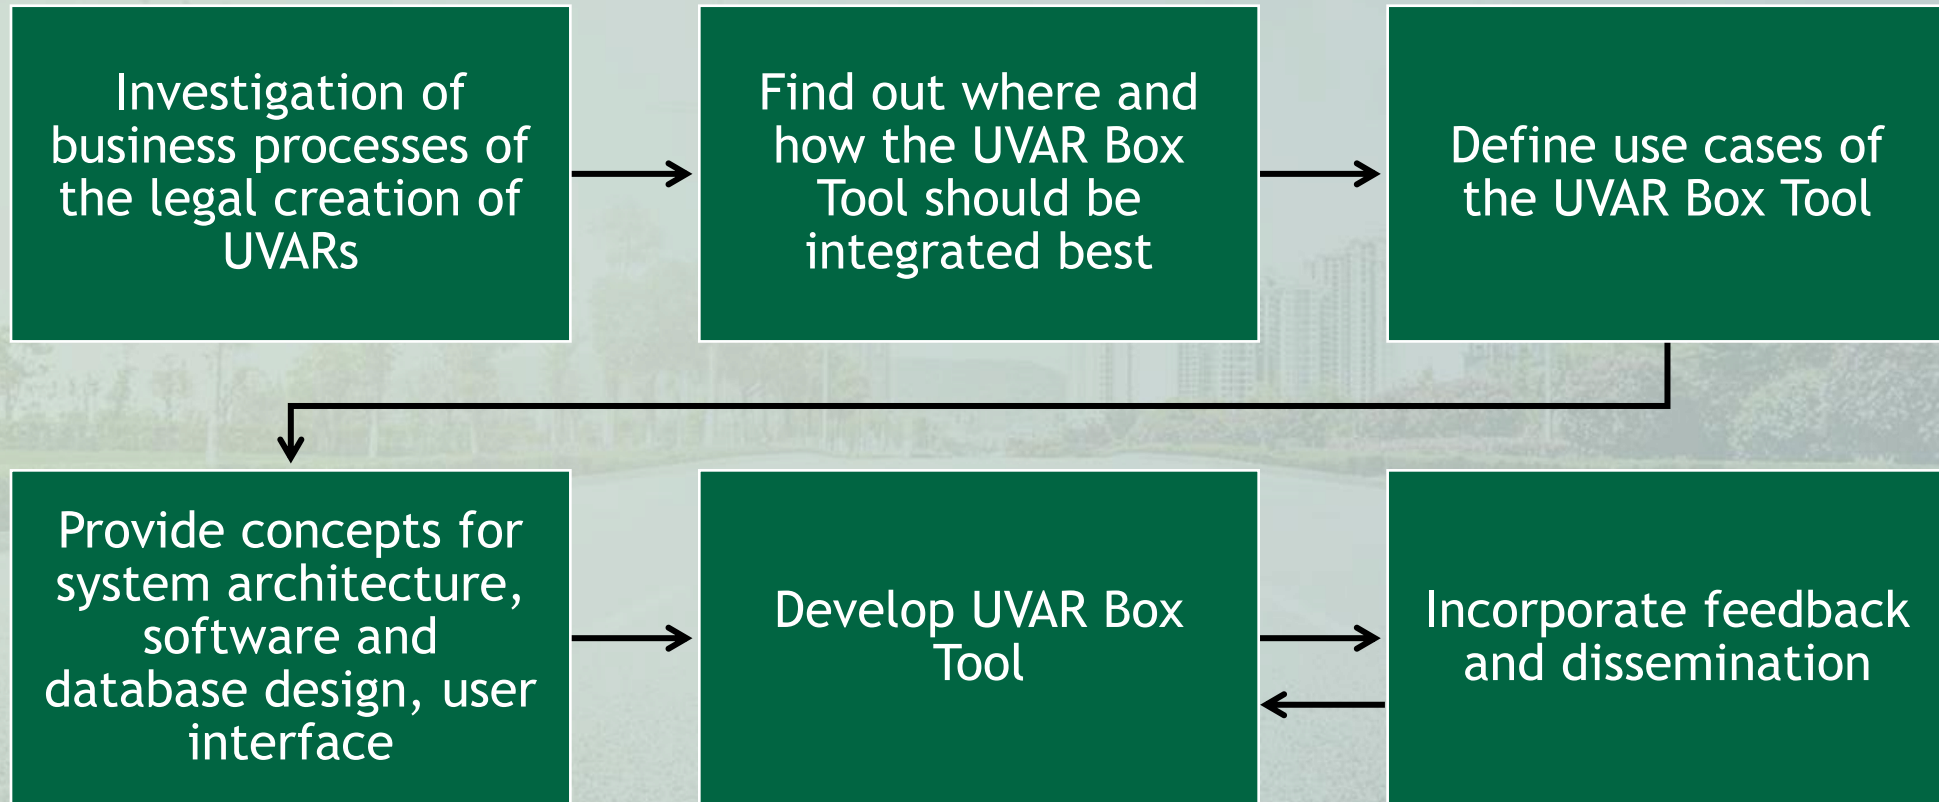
Investigation of business processes of the legal creation of UVARs

Find out where and how the UVAR Box Tool should be integrated best

Define use cases of the UVAR Box Tool

Provide concepts for system architecture, software and database design, user interface

Develop UVAR Box Tool

Incorporate feedback and dissemination